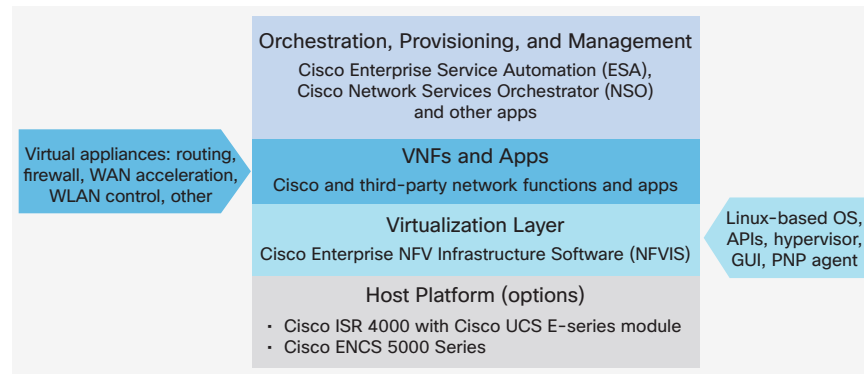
Orchestration, Provisioning, and Management
Cisco Enterprise Service Automation (ESA), Cisco Network Services Orchestrator (NSO) and other apps

Virtual appliances: routing, firewall, WAN acceleration, WLAN control, other

VNFs and Apps
Cisco and third-party network functions and apps

Virtualization Layer
Cisco Enterprise NFV Infrastructure Software (NFVIS)

Linux-based OS, APIs, hypervisor, GUI, PNP agent

Host Platform (options)
• Cisco ISR 4000 with Cisco UCS E-series module
• Cisco ENCS 5000 Series